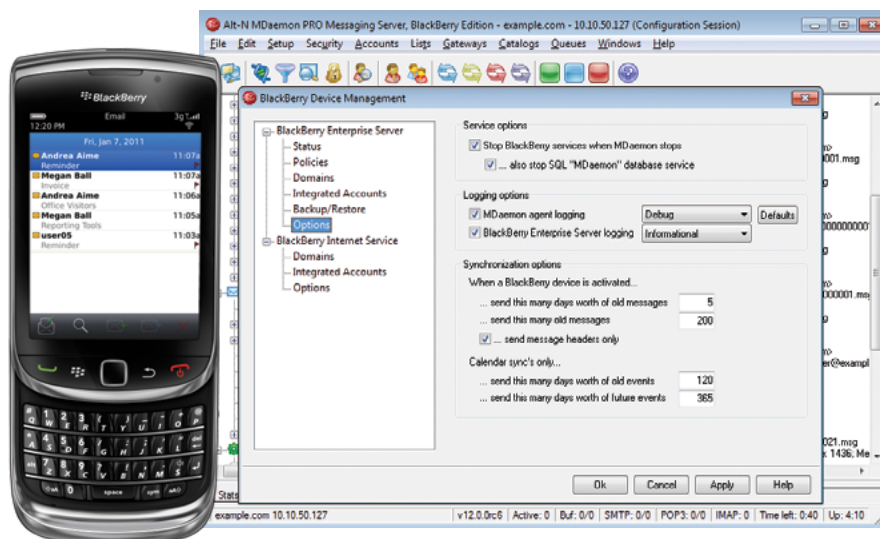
BlackBerry
Email
12:20 PM
Fri, Jan 7, 2011
Andrea Aime 11:07a
Reminder
Megan Ball 11:07a
Invoice
Andrea Aime 11:06a
Office Visitors
Megan Ball 11:05a
Reporting Tools
user05 11:03a
Reminder
space
sym

Alt-N MDaemon PRO Messaging Server, BlackBerry Edition - example.com - 10.10.50.127 (Configuration Session)
File Edit Setup Security Accounts Lists Gateways Catalogs Queues Windows Help

BlackBerry Device Management

BlackBerry Enterprise Server
Status
Policies
Domains
Integrated Accounts
Backup/Restore
Options
BlackBerry Internet Service
Domains
Integrated Accounts
Options

Service options
Stop BlackBerry services when MDaemon stops
... also stop SQL "MDaemon" database service

Logging options
MDaemon agent logging
Debug
Defaults
BlackBerry Enterprise Server logging
Informational

Synchronization options
When a BlackBerry device is activated...
... send this many days worth of old messages 5
... send this many old messages 200
... send message headers only
Calendar sync's only...
... send this many days worth of old events 120
... send this many days worth of future events 365

Ok Cancel Apply Help

001.msg
0000000
000001.ms
er@exampl
021.msg
1436, Me
Stats
example.com 10.10.50.127 | v12.0.0rc6 | Active: 0 | Buf: 0/0 | SMTP: 0/0 | POP3: 0/0 | IMAP: 0 | Time left: 0:40 | Up: 4:10